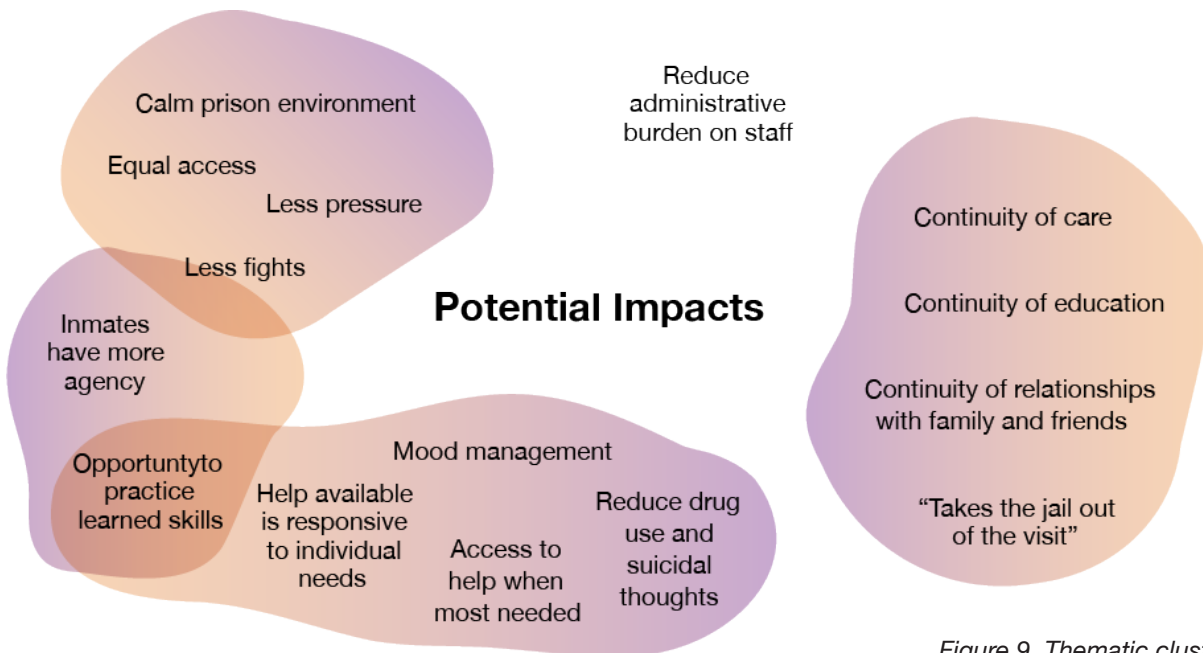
Calm prison environment

Equal access

Less pressure

Less fights

Reduce administrative burden on staff

Potential Impacts

Inmates have more agency

Opportuntyto practice learned skills

Mood management

Help available is responsive to individual needs

Access to help when most needed

Reduce drug use and suicidal thoughts

Continuity of care

Continuity of education

Continuity of relationships with family and friends

"Takes the jail out of the visit"

Figure 9. Thematic clust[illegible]